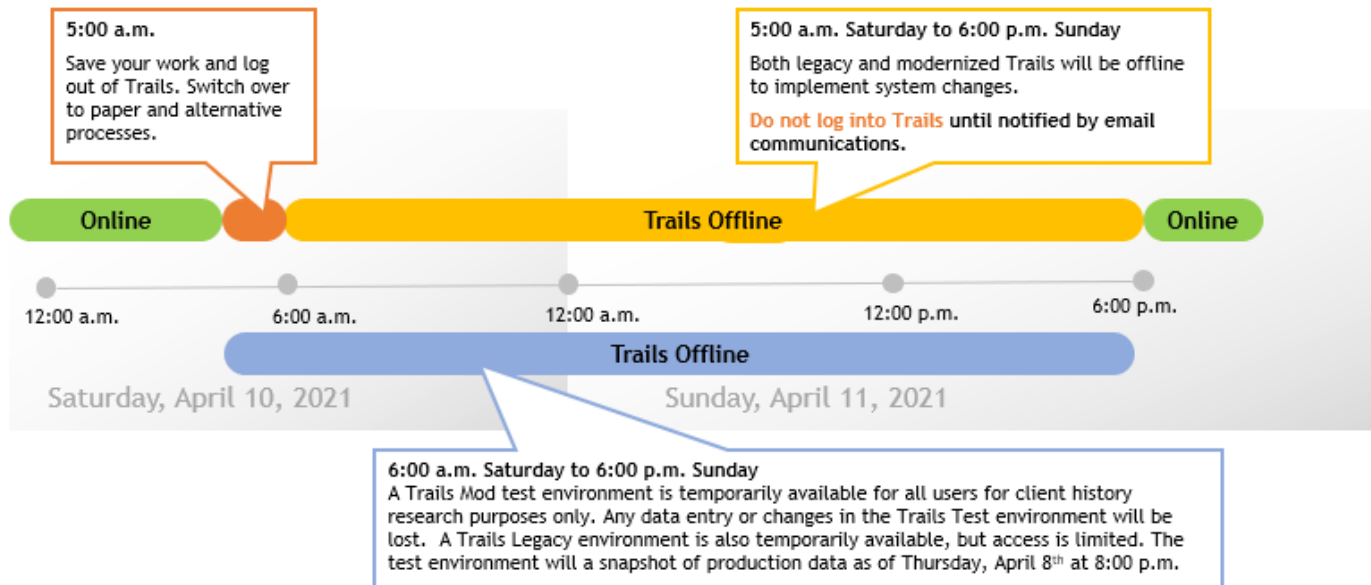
5:00 a.m.

Save your work and log out of Trails. Switch over to paper and alternative processes.

5:00 a.m. Saturday to 6:00 p.m. Sunday

Both legacy and modernized Trails will be offline to implement system changes.

Do not log into Trails until notified by email communications.

Online

Trails Offline

Online

12:00 a.m.

6:00 a.m.

12:00 a.m.

12:00 p.m.

6:00 p.m.

Trails Offline

Saturday, April 10, 2021

Sunday, April 11, 2021

6:00 a.m. Saturday to 6:00 p.m. Sunday
A Trails Mod test environment is temporarily available for all users for client history research purposes only. Any data entry or changes in the Trails Test environment will be lost. A Trails Legacy environment is also temporarily available, but access is limited. The test environment will a snapshot of production data as of Thursday, April 8$^{th}$ at 8:00 p.m.